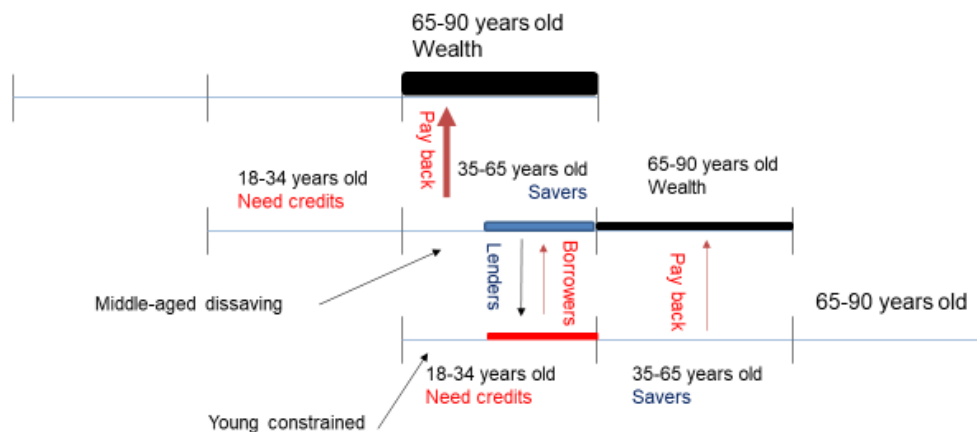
65-90 years old
Wealth

Pay back

35-65 years old
Savers

65-90 years old
Wealth

18-34 years old
Need credits

Lenders

Borrowers

Pay back

Middle-aged dissaving

65-90 years old

18-34 years old
Need credits

35-65 years old
Savers

Young constrained